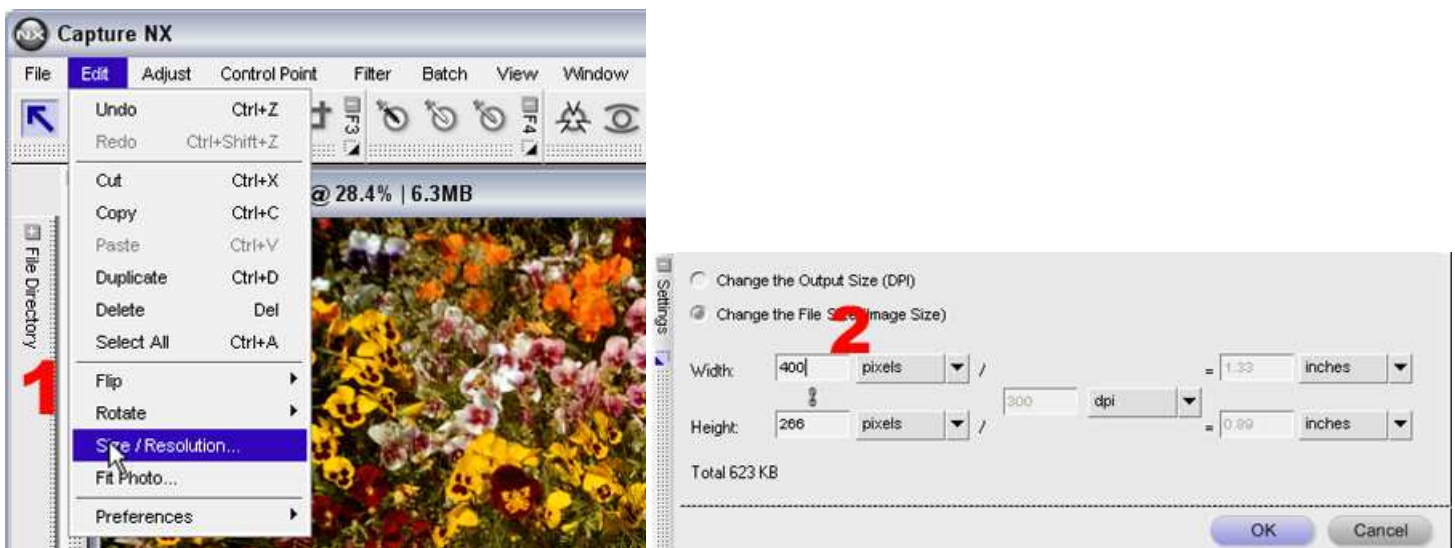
Capture NX

File Edit Adjust Control Point Filter Batch View Window

F3 F4

Undo Ctrl+Z
Redo Ctrl+Shift+Z
Cut Ctrl+X
Copy Ctrl+C
Paste Ctrl+V
Duplicate Ctrl+D
Delete Del
Select All Ctrl+A
Flip
Rotate
Size / Resolution...
Fit Photo...
Preferences

@ 28.4% | 6.3MB

File Directory

1

Settings

Change the Output Size (DPI)
Change the File Size (Image Size)

2

Width: 400 pixels / = 1.33 inches
300 dpi
Height: 266 pixels / = 0.89 inches

Total 623 KB

OK Cancel